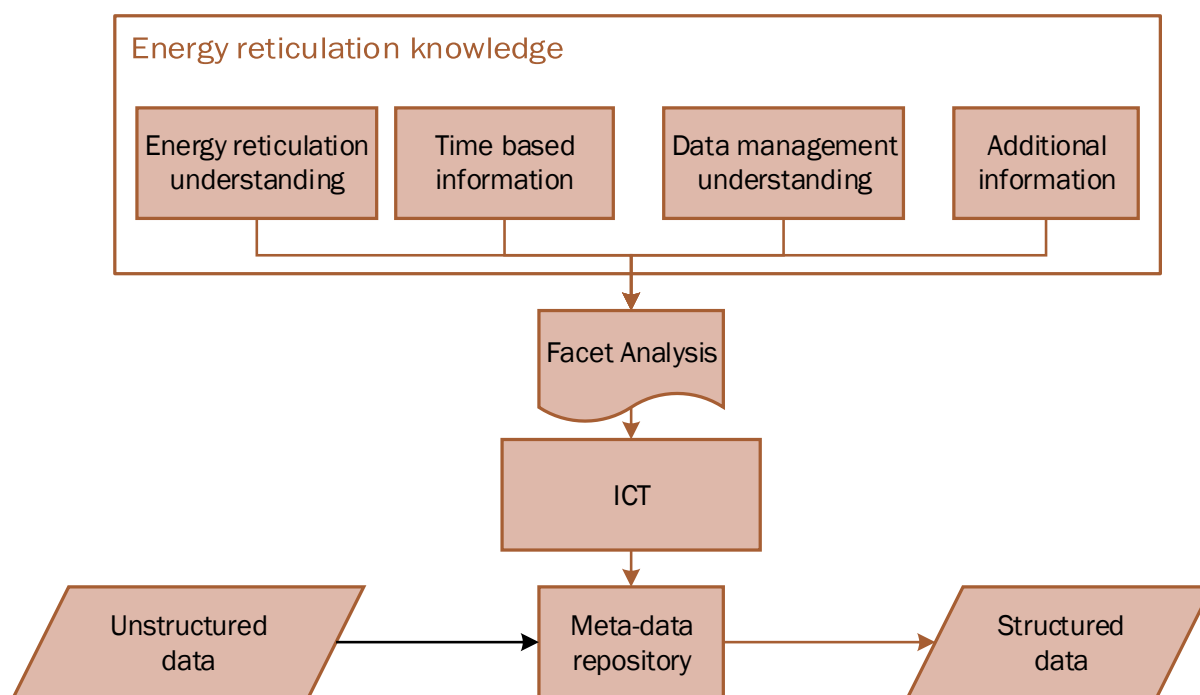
Energy reticulation knowledge

Energy reticulation understanding

Time based information

Data management understanding

Additional information

Facet Analysis

ICT

Unstructured data

Meta-data repository

Structured data